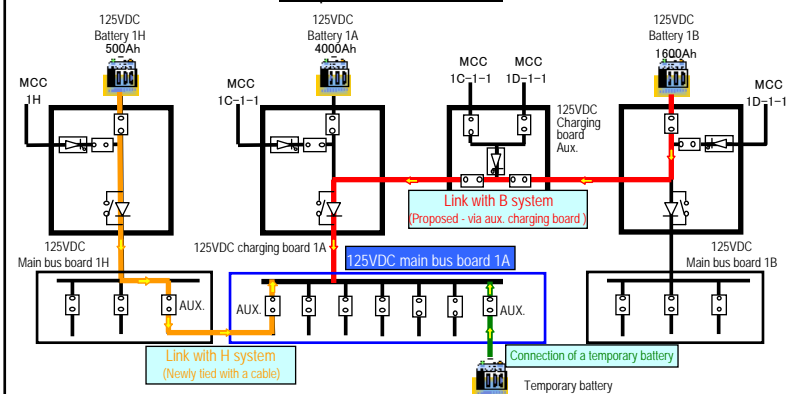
125VDC
Battery 1H
500Ah

125VDC
Battery 1A
4000Ah

125VDC
Battery 1B
1600Ah

MCC
1H

MCC
1C-1-1

MCC
1C-1-1

MCC
1D-1-1

MCC
1D-1-1

125VDC
Charging board
Aux.

Link with B system
(Proposed - via aux. charging board )

125VDC charging board 1A

125VDC
Main bus board 1H

125VDC main bus board 1A

125VDC
Main bus board 1B

AUX.

AUX.

AUX.

Link with H system
(Newly tied with a cable)

Connection of a temporary battery

Temporary battery